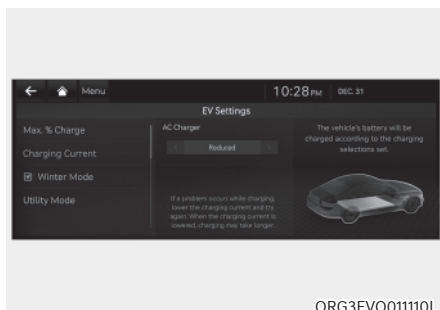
Menu

10:28PM DEC. 31

EV Settings

Max. % Charge

Charging Current

Winter Mode

Utility Mode

AC Charger

Reduced

If a problem occurs while charging, lower the charging current and try again. When the charging current is lowered, charging may take longer.

The vehicle's battery will be charged according to the charging selections set.

ORG3EVQ011110L